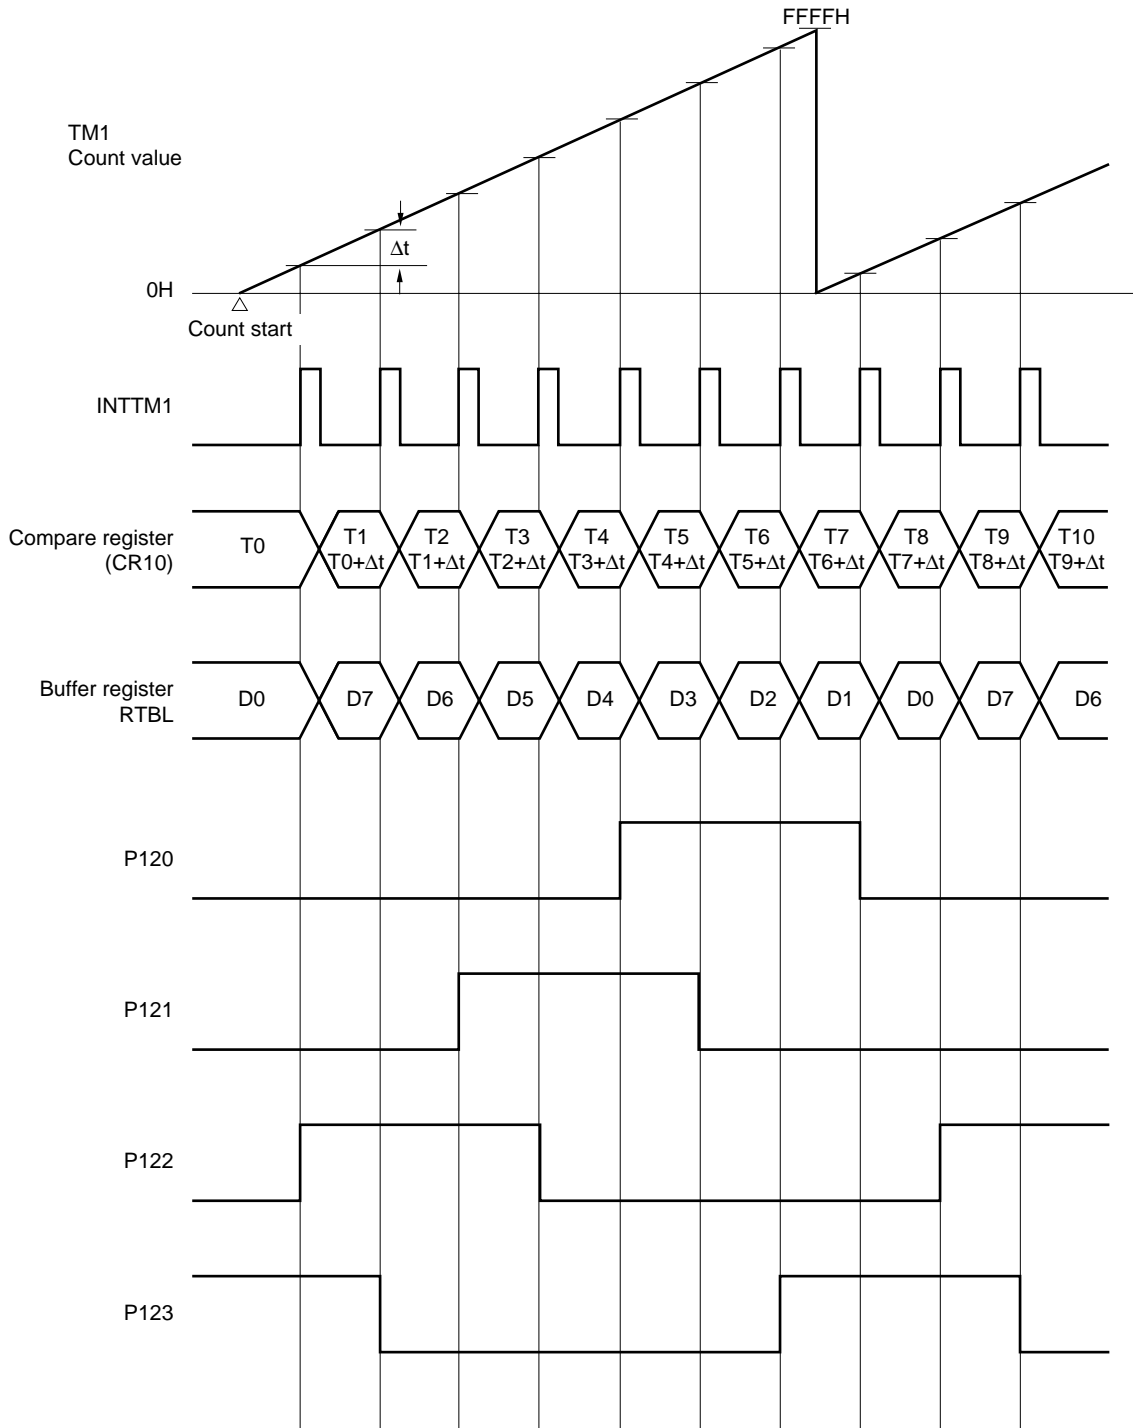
FFFFH

TM1
Count value

$\Delta t$

0H

Count start

INTTM1

Compare register
(CR10)

T0
T1
T0+$\Delta t$
T2
T1+$\Delta t$
T3
T2+$\Delta t$
T4
T3+$\Delta t$
T5
T4+$\Delta t$
T6
T5+$\Delta t$
T7
T6+$\Delta t$
T8
T7+$\Delta t$
T9
T8+$\Delta t$
T10
T9+$\Delta t$

Buffer register
RTBL

D0
D7
D6
D5
D4
D3
D2
D1
D0
D7
D6

P120

P121

P122

P123